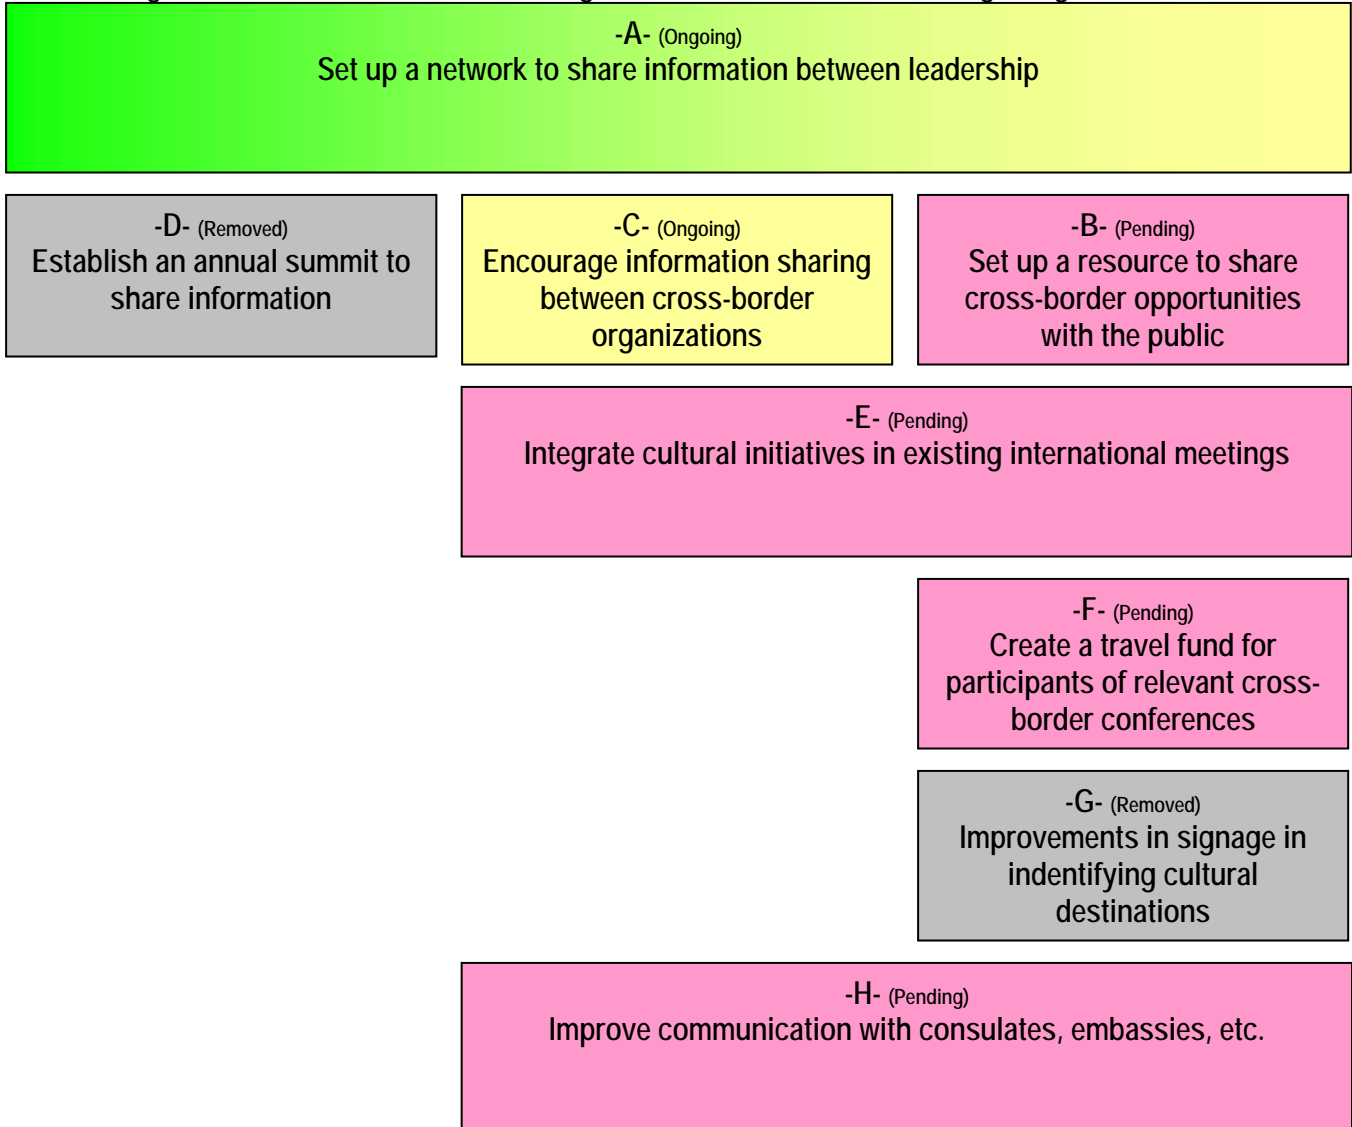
-A- (Ongoing)
Set up a network to share information between leadership

-D- (Removed)
Establish an annual summit to share information

-C- (Ongoing)
Encourage information sharing between cross-border organizations

-B- (Pending)
Set up a resource to share cross-border opportunities with the public

-E- (Pending)
Integrate cultural initiatives in existing international meetings

-F- (Pending)
Create a travel fund for participants of relevant cross-border conferences

-G- (Removed)
Improvements in signage in indentifying cultural destinations

-H- (Pending)
Improve communication with consulates, embassies, etc.